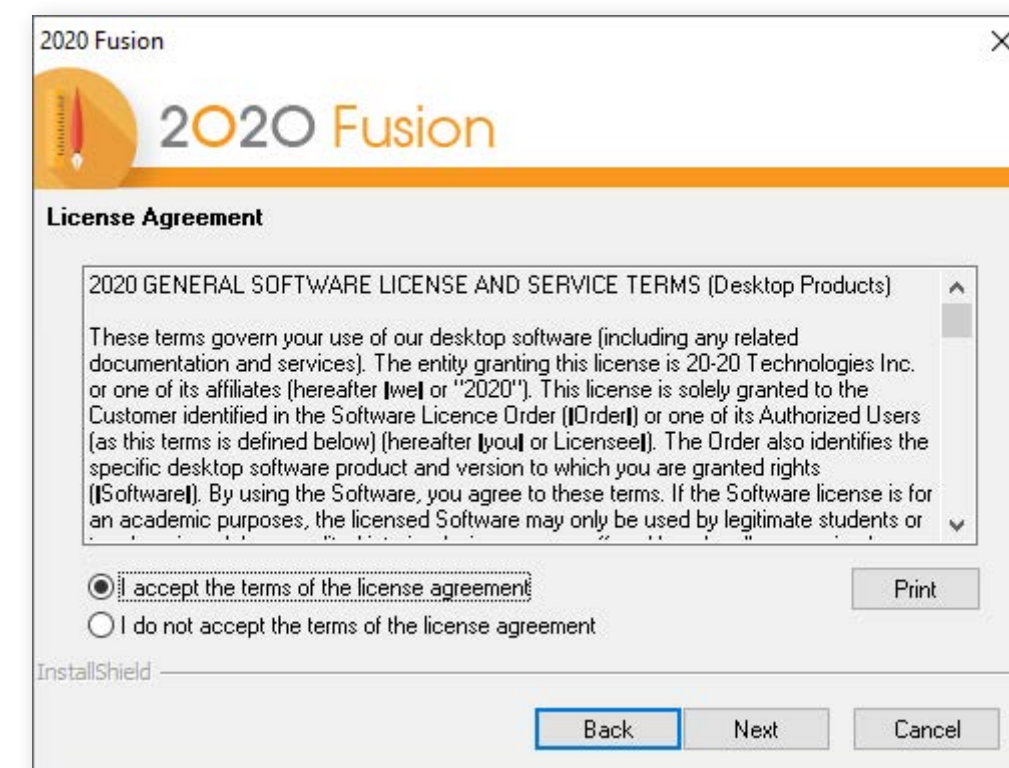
2020 Fusion

×

2020 Fusion

License Agreement

2020 GENERAL SOFTWARE LICENSE AND SERVICE TERMS (Desktop Products)

These terms govern your use of our desktop software (including any related documentation and services). The entity granting this license is 20-20 Technologies Inc. or one of its affiliates (hereafter ▌we▌ or "2020"). This license is solely granted to the Customer identified in the Software Licence Order (▌Order▌) or one of its Authorized Users (as this terms is defined below) (hereafter ▌you▌ or Licensee▌). The Order also identifies the specific desktop software product and version to which you are granted rights (▌Software▌). By using the Software, you agree to these terms. If the Software license is for an academic purposes, the licensed Software may only be used by legitimate students or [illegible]

I accept the terms of the license agreement

I do not accept the terms of the license agreement

Print

InstallShield

Back

Next

Cancel